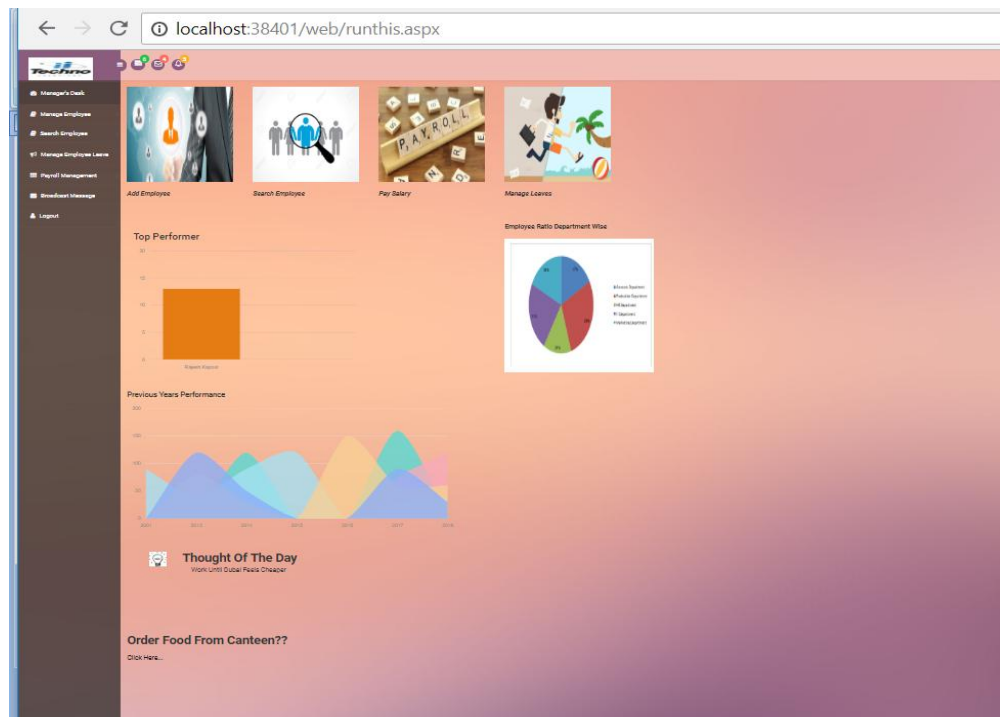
localhost:38401/web/runthis.aspx

Techno

Manager's Desk
Manage Employee
Search Employee
Manage Employee Leave
Payroll Management
Broadcast Message
Logout

Add Employee
Search Employee
Pay Salary
Manage Leaves

PAYROLL

Top Performer

20
15
10
5
0

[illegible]

Employee Ratio Department Wise

Previous Years Performance

200
150
100
50
0

2011 2012 2013 2014 2015 2016 2017 2018

Thought Of The Day
Work Until Dubai Feels Cheaper

Order Food From Canteen??
Click Here...